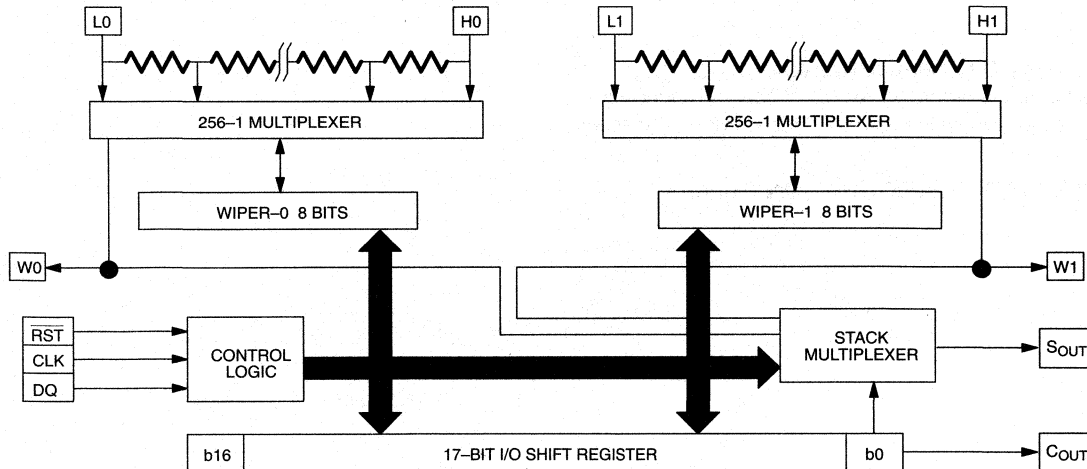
L0

H0

L1

H1

256–1 MULTIPLEXER

256–1 MULTIPLEXER

WIPER–0 8 BITS

WIPER–1 8 BITS

W0

W1

$\overline{RST}$

CLK

DQ

CONTROL LOGIC

STACK MULTIPLEXER

$S_{OUT}$

b16

17–BIT I/O SHIFT REGISTER

b0

$C_{OUT}$